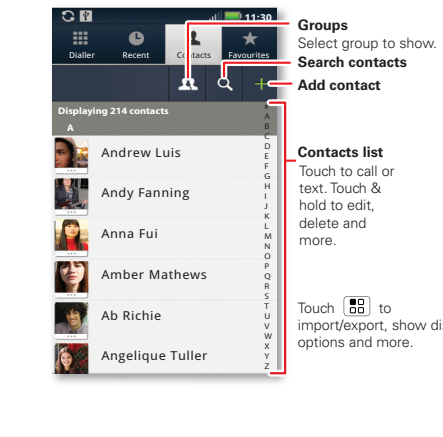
11:30

Dialler Recent Contacts Favourites

Displaying 214 contacts

A

Andrew Luis

Andy Fanning

Anna Fui

Amber Mathews

Ab Richie

Angelique Tuller

#
A
B
C
D
E
F
G
H
I
J
K
L
M
N
O
P
Q
R
S
T
U
V
W
X
Y
Z

Groups
Select group to show.

Search contacts

Add contact

Contacts list
Touch to call or text. Touch & hold to edit, delete and more.

Touch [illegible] to import/export, show di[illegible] options and more.